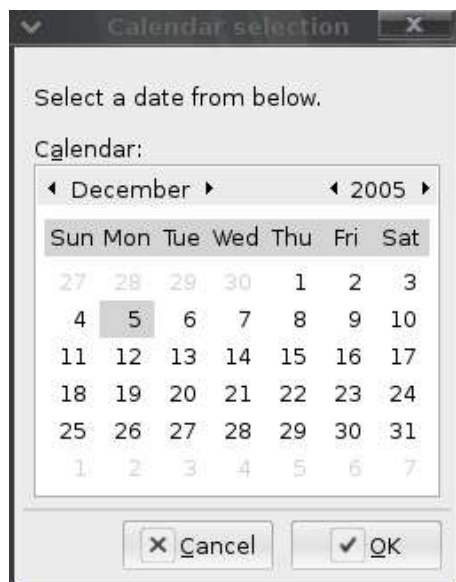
Calendar selection

Select a date from below.

Calendar:

◂ December ▸ ◂ 2005 ▸

| Sun | Mon | Tue | Wed | Thu | Fri | Sat |
|---|---|---|---|---|---|---|
| 27 | 28 | 29 | 30 | 1 | 2 | 3 |
| 4 | 5 | 6 | 7 | 8 | 9 | 10 |
| 11 | 12 | 13 | 14 | 15 | 16 | 17 |
| 18 | 19 | 20 | 21 | 22 | 23 | 24 |
| 25 | 26 | 27 | 28 | 29 | 30 | 31 |
| 1 | 2 | 3 | 4 | 5 | 6 | 7 |

Cancel OK